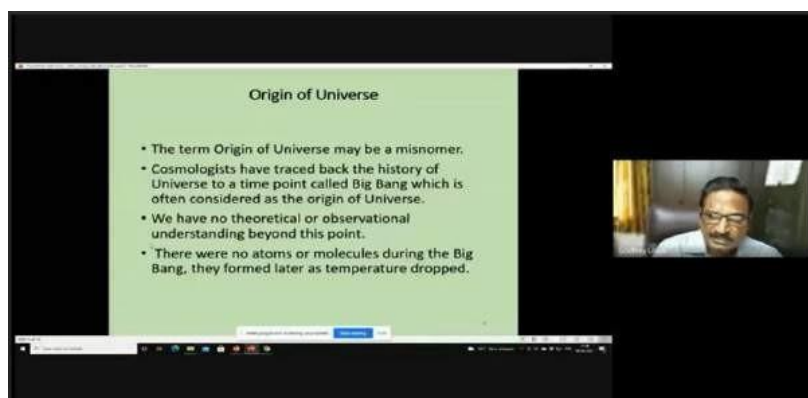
Origin of Universe

• The term Origin of Universe may be a misnomer.

• Cosmologists have traced back the history of Universe to a time point called Big Bang which is often considered as the origin of Universe.

• We have no theoretical or observational understanding beyond this point.

• There were no atoms or molecules during the Big Bang, they formed later as temperature dropped.